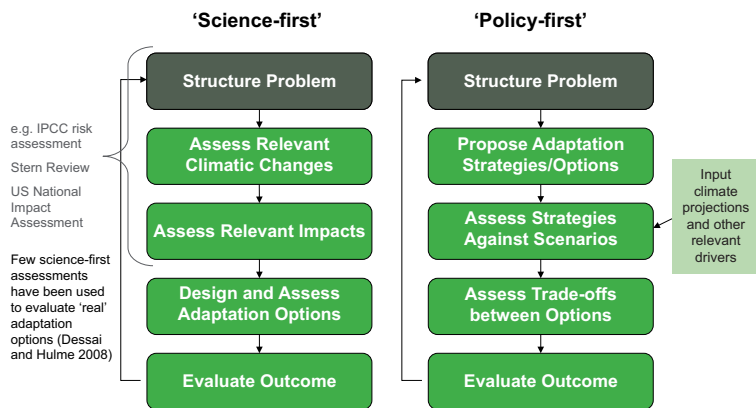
'Science-first'

'Policy-first'

e.g. IPCC risk assessment

Stern Review

US National Impact Assessment

Few science-first assessments have been used to evaluate 'real' adaptation options (Dessai and Hulme 2008)

Structure Problem

Assess Relevant Climatic Changes

Assess Relevant Impacts

Design and Assess Adaptation Options

Evaluate Outcome

Structure Problem

Propose Adaptation Strategies/Options

Assess Strategies Against Scenarios

Assess Trade-offs between Options

Evaluate Outcome

Input climate projections and other relevant drivers